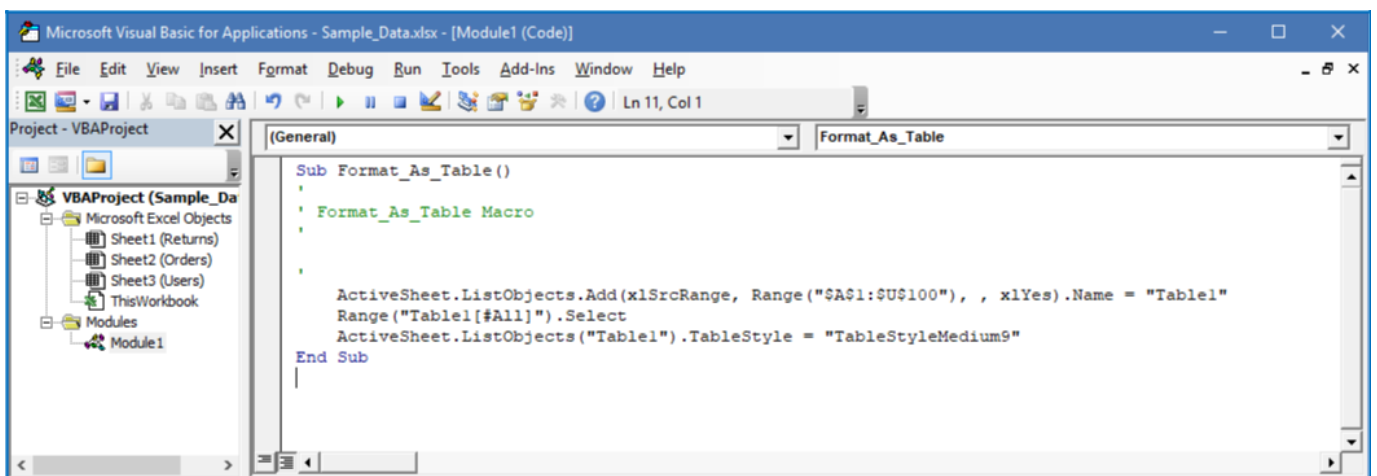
Microsoft Visual Basic for Applications - Sample_Data.xlsx - [Module1 (Code)]

File Edit View Insert Format Debug Run Tools Add-Ins Window Help

Ln 11, Col 1

Project - VBAProject

VBAProject (Sample_Da
Microsoft Excel Objects
Sheet1 (Returns)
Sheet2 (Orders)
Sheet3 (Users)
ThisWorkbook
Modules
Module1

(General)

Format_As_Table

Sub Format_As_Table()
'
' Format_As_Table Macro
'

'
    ActiveSheet.ListObjects.Add(xlSrcRange, Range("$A$1:$U$100"), , xlYes).Name = "Table1"
    Range("Table1[#All]").Select
    ActiveSheet.ListObjects("Table1").TableStyle = "TableStyleMedium9"
End Sub